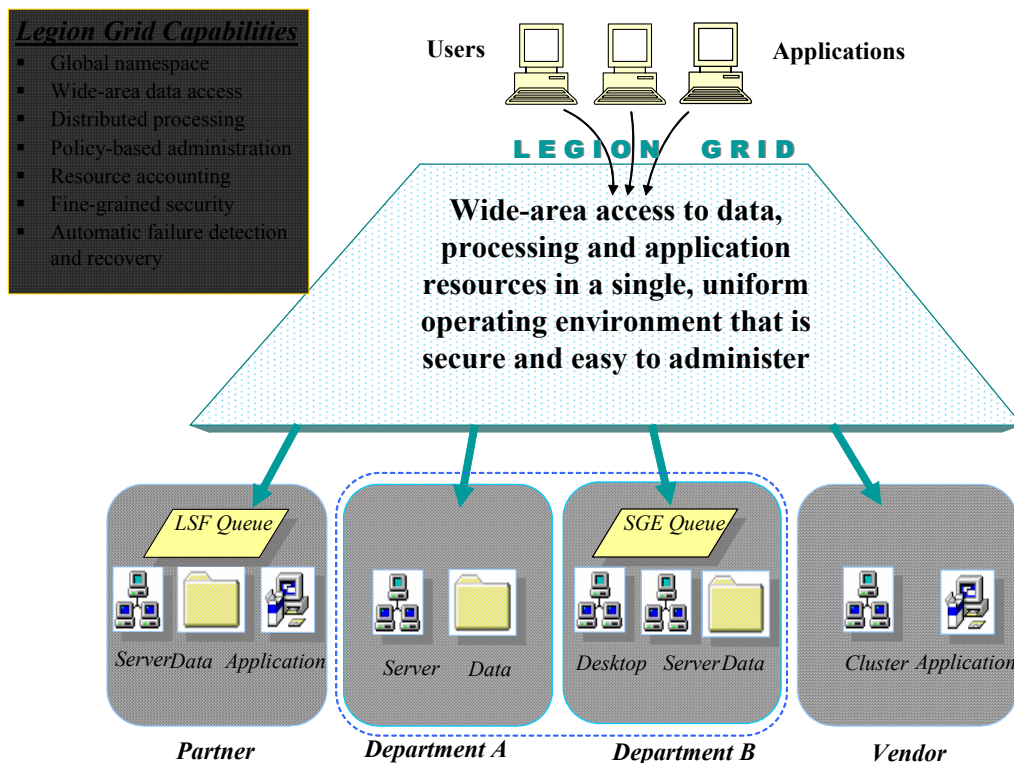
Legion Grid Capabilities

- Global namespace
- Wide-area data access
- Distributed processing
- Policy-based administration
- Resource accounting
- Fine-grained security
- Automatic failure detection and recovery

Users

Applications

LEGION GRID

Wide-area access to data, processing and application resources in a single, uniform operating environment that is secure and easy to administer

LSF Queue

Server Data Application

Partner

Server Data

Department A

SGE Queue

Desktop Server Data

Department B

Cluster Application

Vendor